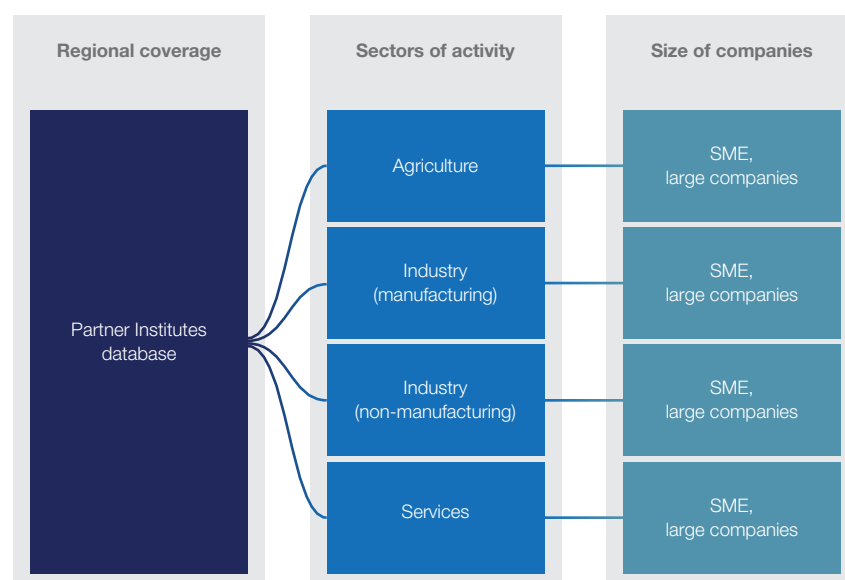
Regional coverage

Sectors of activity

Size of companies

Partner Institutes database

Agriculture

SME, large companies

Industry (manufacturing)

SME, large companies

Industry (non-manufacturing)

SME, large companies

Services

SME, large companies